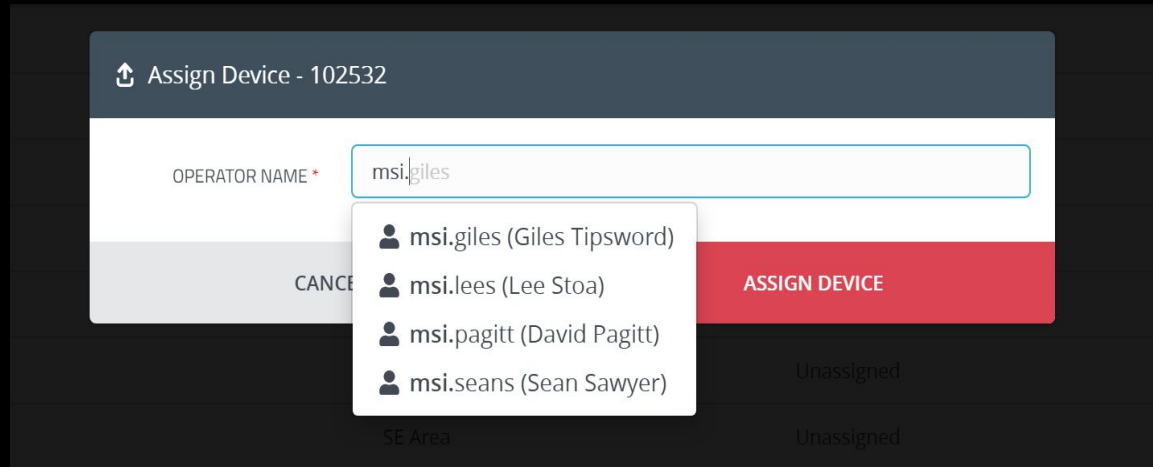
Assign Device - 102532

OPERATOR NAME *

msi.giles

msi.giles (Giles Tipsword)
msi.lees (Lee Stoa)
msi.pagitt (David Pagitt)
msi.seans (Sean Sawyer)

CANCE

ASSIGN DEVICE

Unassigned

SE Area

Unassigned